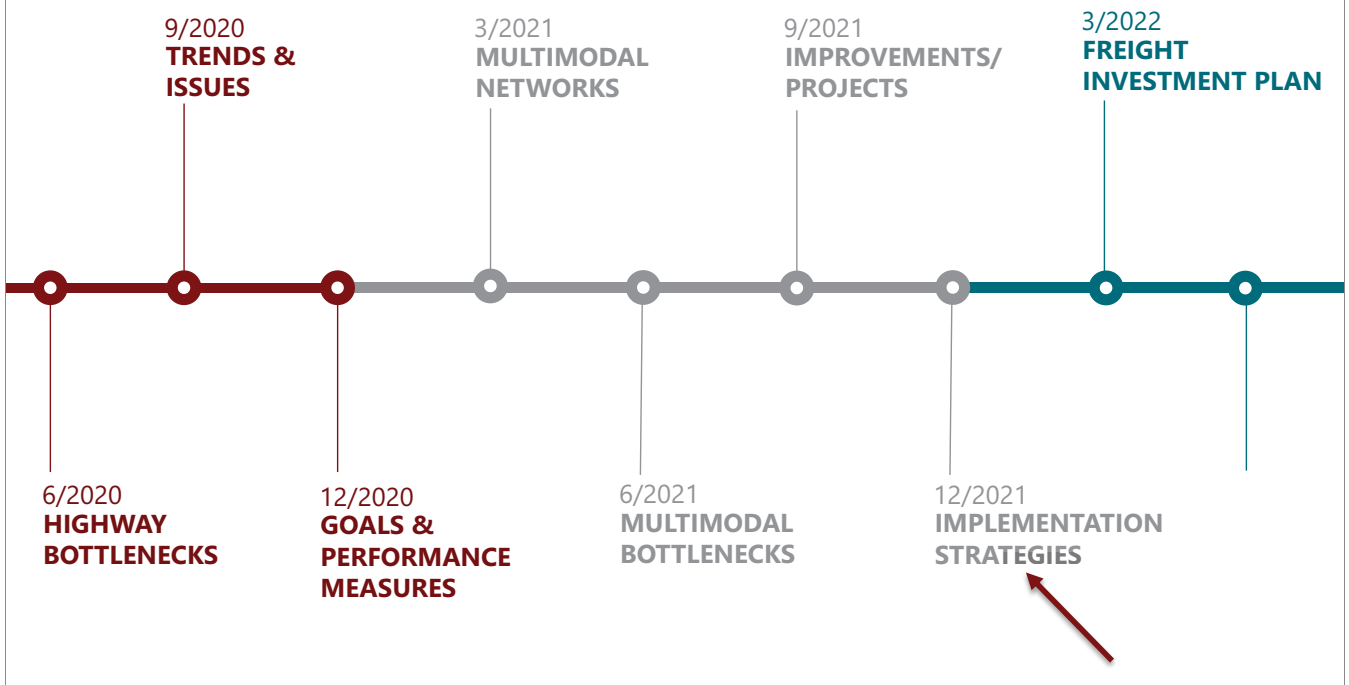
9/2020
TRENDS & ISSUES

3/2021
MULTIMODAL NETWORKS

9/2021
IMPROVEMENTS/ PROJECTS

3/2022
FREIGHT INVESTMENT PLAN

6/2020
HIGHWAY BOTTLENECKS

12/2020
GOALS & PERFORMANCE MEASURES

6/2021
MULTIMODAL BOTTLENECKS

12/2021
IMPLEMENTATION STRATEGIES